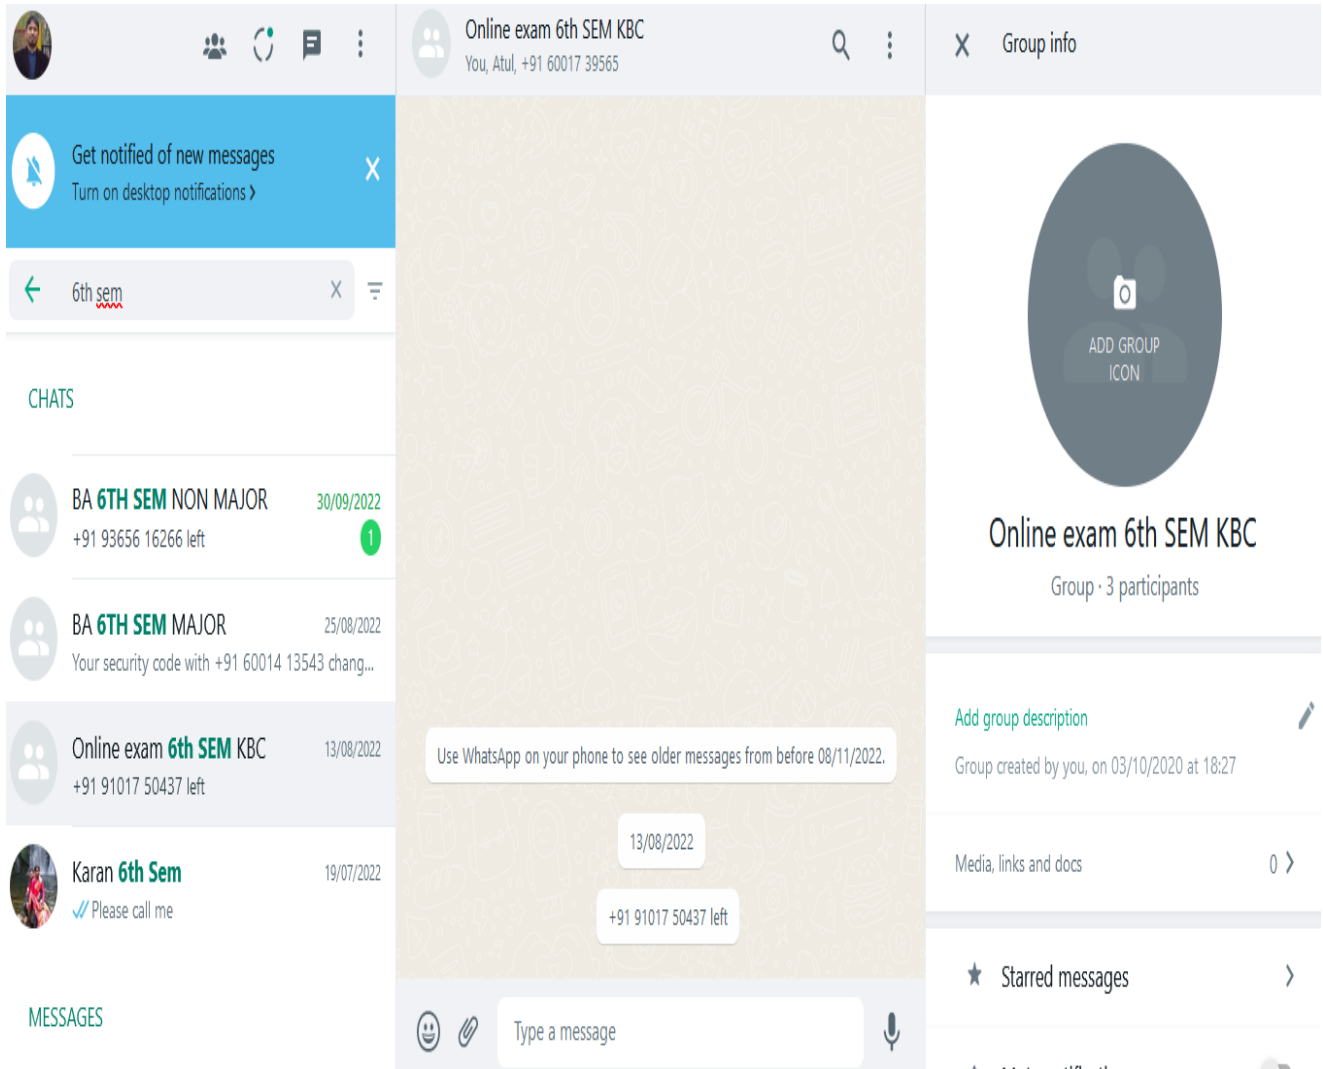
Get notified of new messages
Turn on desktop notifications ›

6th sem

CHATS

BA 6TH SEM NON MAJOR 30/09/2022
+91 93656 16266 left 1

BA 6TH SEM MAJOR 25/08/2022
Your security code with +91 60014 13543 chang...

Online exam 6th SEM KBC 13/08/2022
+91 91017 50437 left

Karan 6th Sem 19/07/2022
Please call me

MESSAGES

Online exam 6th SEM KBC
You, Atul, +91 60017 39565

Use WhatsApp on your phone to see older messages from before 08/11/2022.

13/08/2022

+91 91017 50437 left

Type a message

Group info

ADD GROUP ICON

Online exam 6th SEM KBC

Group · 3 participants

Add group description

Group created by you, on 03/10/2020 at 18:27

Media, links and docs 0 ›

Starred messages ›

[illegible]